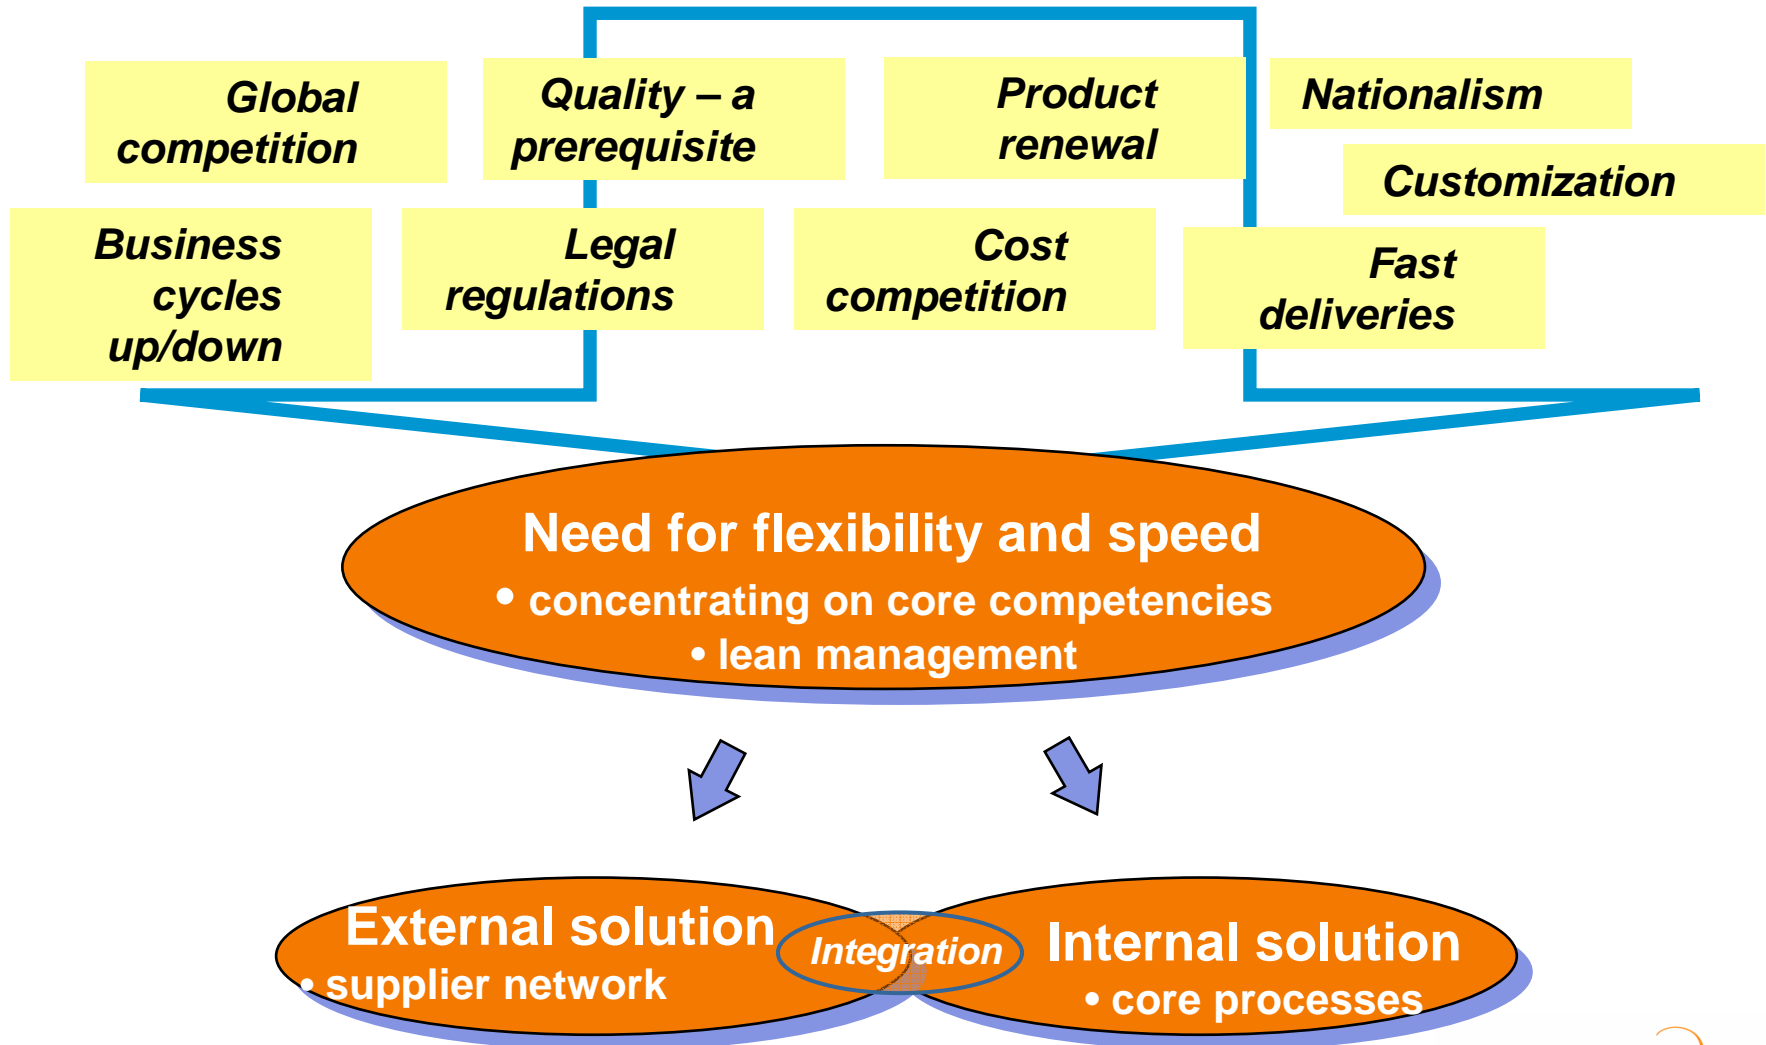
Global competition

Quality – a prerequisite

Product renewal

Nationalism

Customization

Business cycles up/down

Legal regulations

Cost competition

Fast deliveries

Need for flexibility and speed
• concentrating on core competencies
• lean management

External solution
• supplier network

Integration

Internal solution
• core processes